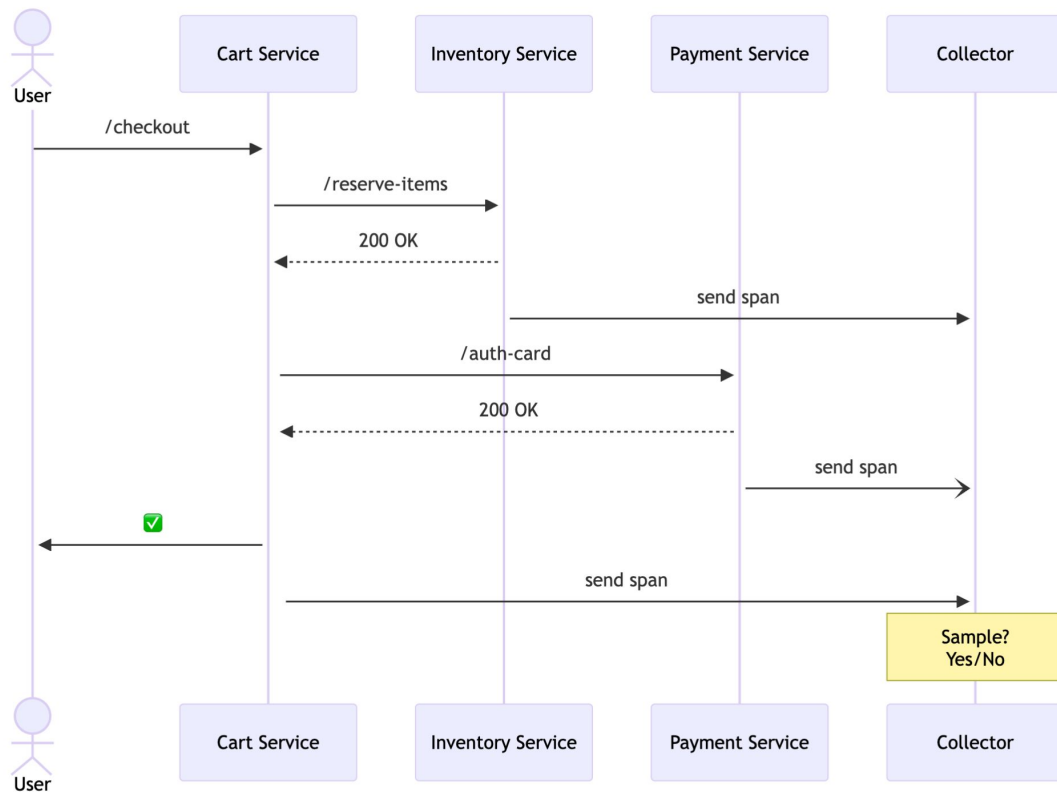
User

Cart Service

Inventory Service

Payment Service

Collector

/checkout

/reserve-items

200 OK

send span

/auth-card

200 OK

send span

✅

send span

Sample?
Yes/No

User

Cart Service

Inventory Service

Payment Service

Collector